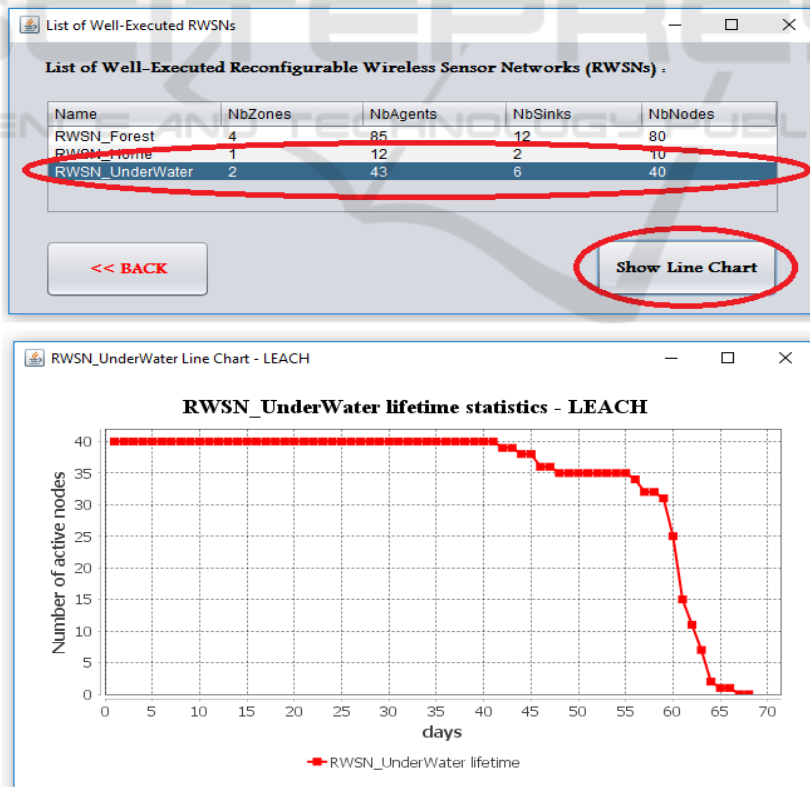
List of Well-Executed RWSNs

List of Well-Executed Reconfigurable Wireless Sensor Networks (RWSNs) :

| Name | NbZones | NbAgents | NbSinks | NbNodes |
|---|---|---|---|---|
| RWSN_Forest | 4 | 85 | 12 | 80 |
| RWSN_Home | 1 | 12 | 2 | 10 |
| RWSN_UnderWater | 2 | 43 | 6 | 40 |

<< BACK

Show Line Chart

RWSN_UnderWater Line Chart - LEACH

RWSN_UnderWater lifetime statistics - LEACH

Number of active nodes

0 5 10 15 20 25 30 35 40

0 5 10 15 20 25 30 35 40 45 50 55 60 65 70

days

RWSN_UnderWater lifetime